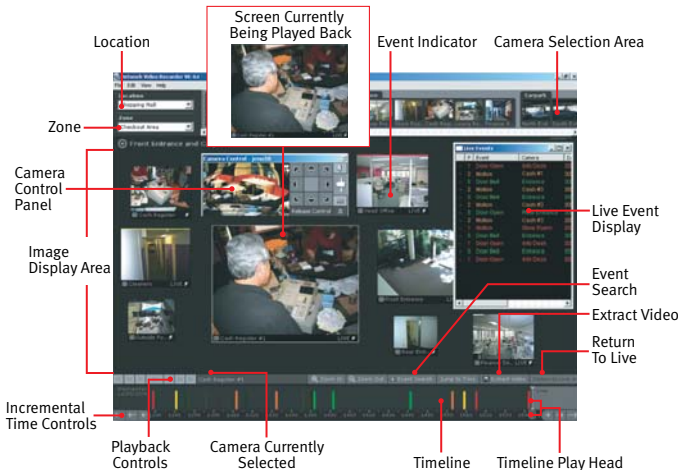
Screen Currently Being Played Back

Location

Event Indicator

Camera Selection Area

Zone

Camera Control Panel

Image Display Area

Live Event Display

Event Search

Extract Video

Return To Live

Incremental Time Controls

Playback Controls

Camera Currently Selected

Timeline

Timeline Play Head

Network Video Recorder
File Edit View Help
Location
Shopping Mall
Zone
Checkout Area
Front Entrance and C
Camera Control - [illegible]
Release Control
Cash Register #1
Cleaners
Outside Fo...
Head Office
Front Entrance
Rear Walk
Live Events
Event
Camera
Door Open
Motion
Door Bell
Cash Register #1
Zoom In
Zoom Out
Event Search
Jump to Time
Extract Video